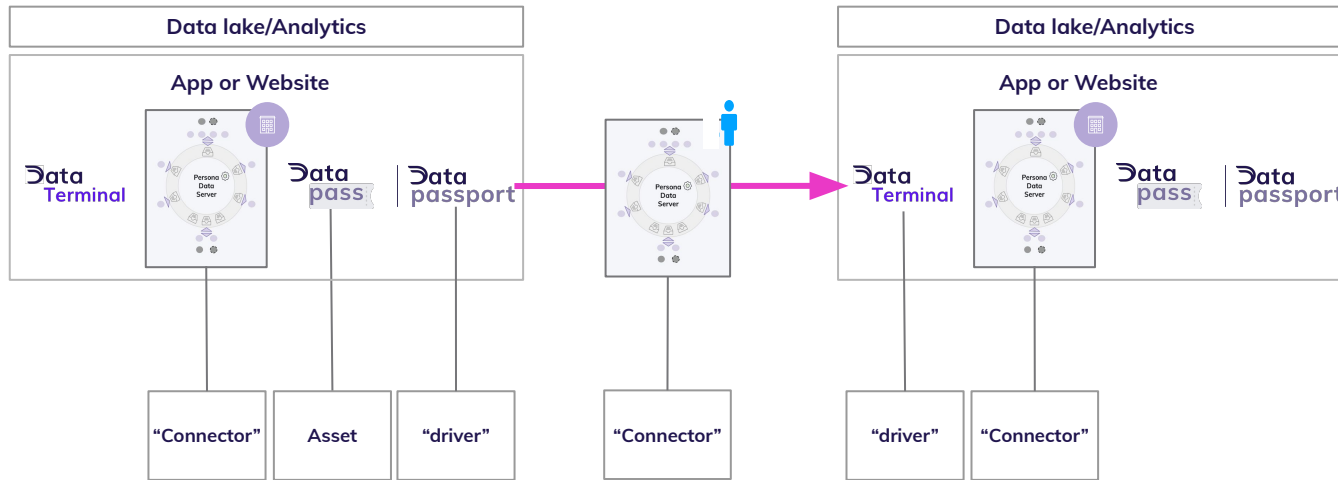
Data lake/Analytics

App or Website

Data Terminal

Persona Data Server

Data pass

Data passport

“Connector”

Asset

“driver”

Persona Data Server

“Connector”

Data lake/Analytics

App or Website

Data Terminal

Persona Data Server

Data pass

Data passport

“driver”

“Connector”